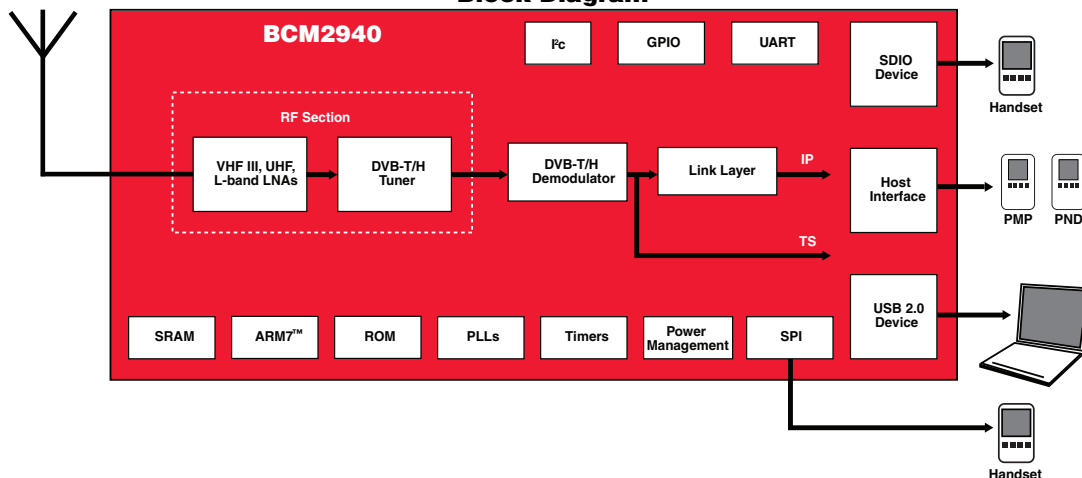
Block Diagram

BCM2940

I²c

GPIO

UART

SDIO Device

Handset

RF Section

VHF III, UHF, L-band LNAs

DVB-T/H Tuner

DVB-T/H Demodulator

Link Layer

IP

Host Interface

PMP

PND

TS

USB 2.0 Device

SRAM

ARM7™

ROM

PLLs

Timers

Power Management

SPI

Handset